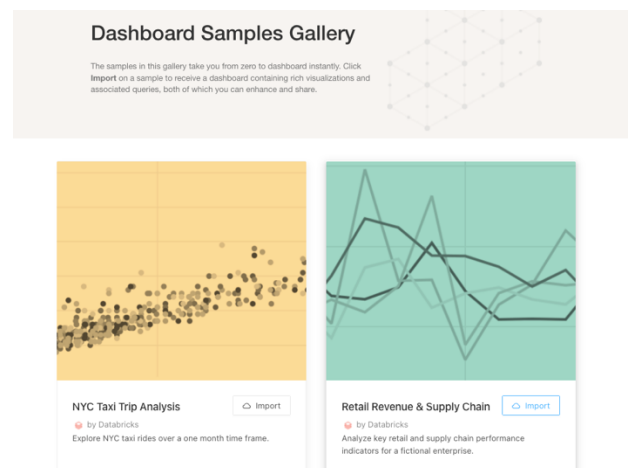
Dashboard Samples Gallery

The samples in this gallery take you from zero to dashboard instantly. Click Import on a sample to receive a dashboard containing rich visualizations and associated queries, both of which you can enhance and share.

NYC Taxi Trip Analysis

Import

by Databricks

Explore NYC taxi rides over a one month time frame.

Retail Revenue & Supply Chain

Import

by Databricks

Analyze key retail and supply chain performance indicators for a fictional enterprise.